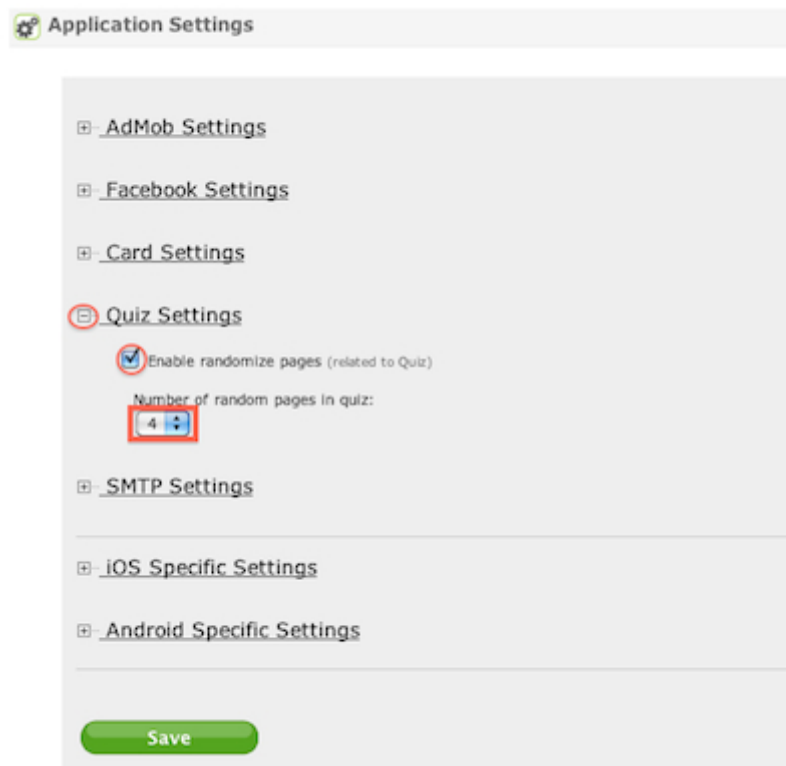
Application Settings

⊞ AdMob Settings

⊞ Facebook Settings

⊞ Card Settings

⊟ Quiz Settings

Enable randomize pages (related to Quiz)

Number of random pages in quiz:

4

⊞ SMTP Settings

⊞ iOS Specific Settings

⊞ Android Specific Settings

Save